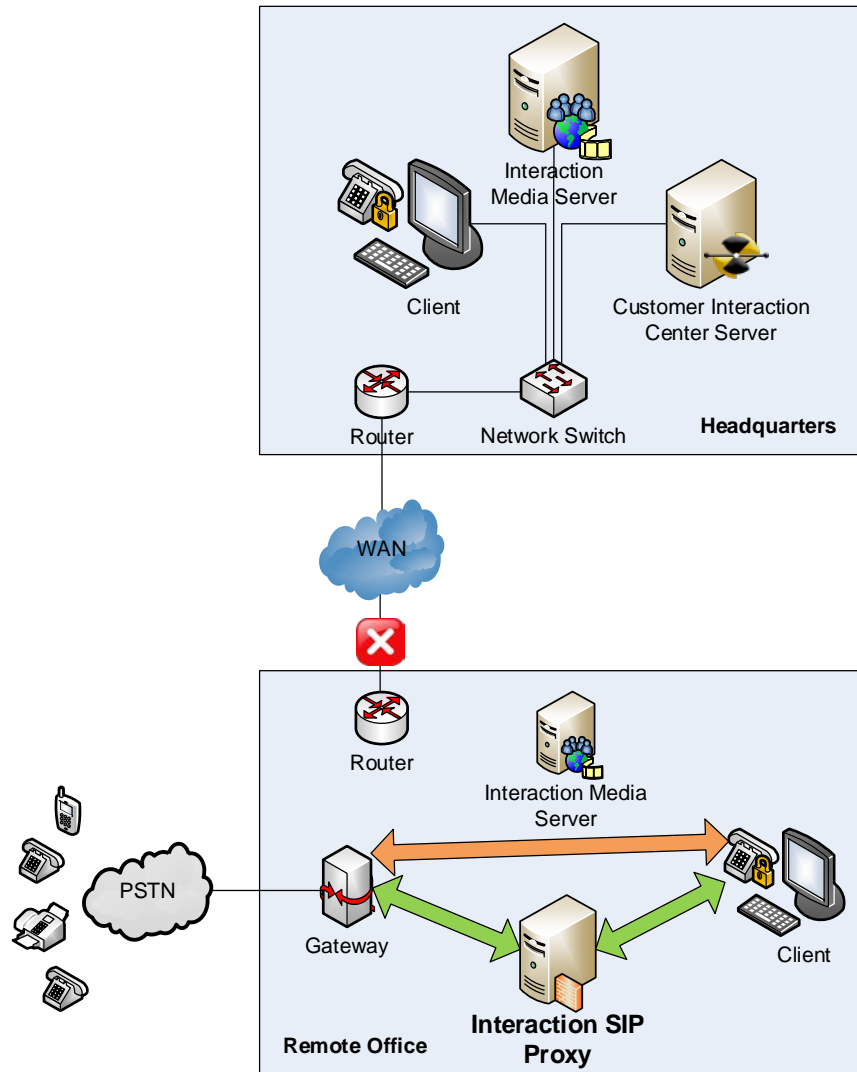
Interaction Media Server

Client

Customer Interaction Center Server

Router

Network Switch

Headquarters

WAN

Router

Interaction Media Server

PSTN

Gateway

Client

Interaction SIP Proxy

Remote Office